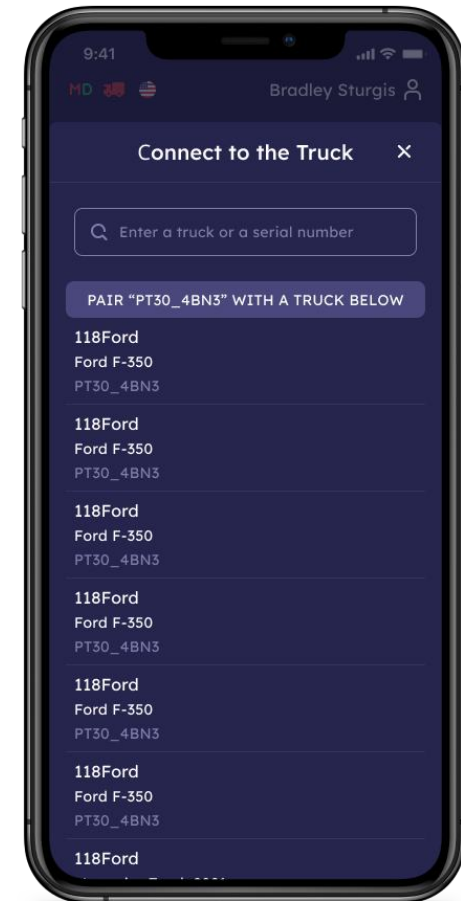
9:41

MD

Bradley Sturgis

Connect to the Truck ×

Enter a truck or a serial number

PAIR "PT30_4BN3" WITH A TRUCK BELOW

118Ford
Ford F-350
PT30_4BN3

118Ford
Ford F-350
PT30_4BN3

118Ford
Ford F-350
PT30_4BN3

118Ford
Ford F-350
PT30_4BN3

118Ford
Ford F-350
PT30_4BN3

118Ford
Ford F-350
PT30_4BN3

118Ford
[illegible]